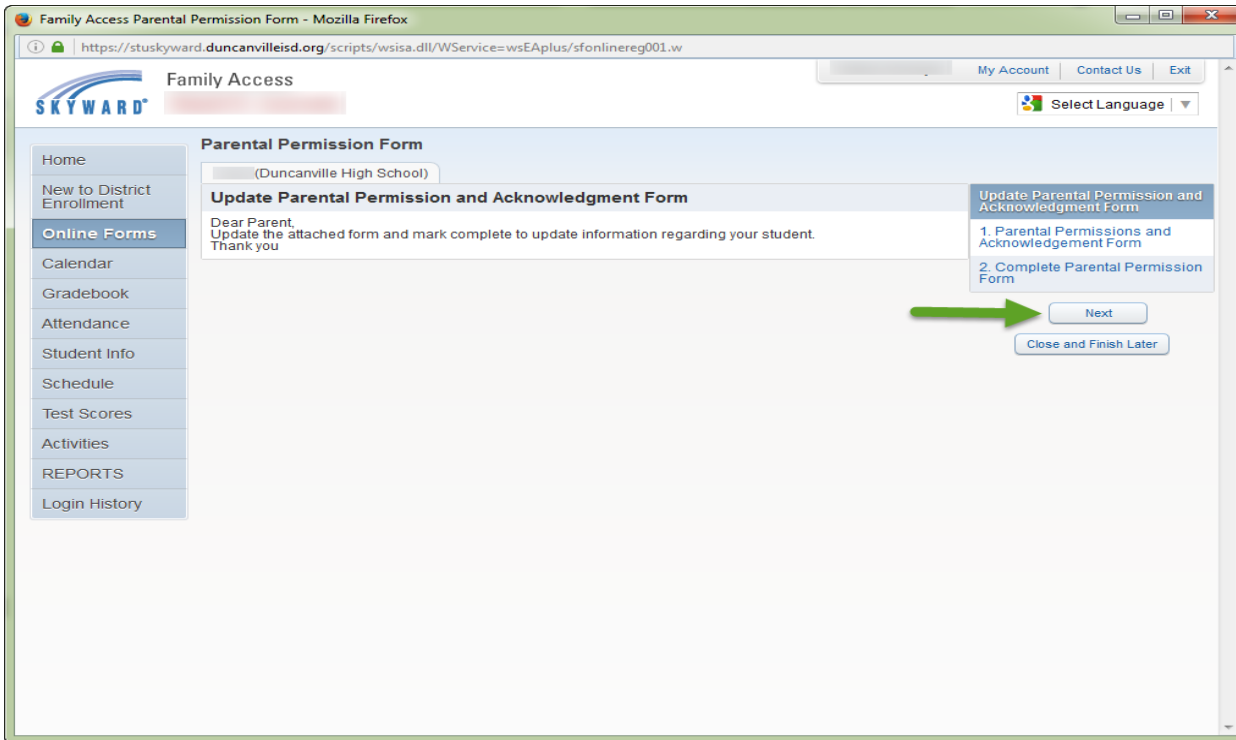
Family Access Parental Permission Form - Mozilla Firefox

https://stuskyward.duncanvilleisd.org/scripts/wsisa.dll/WService=wsEAplus/sfonlinereg001.w

SKYWARD

Family Access

My Account | Contact Us | Exit

Select Language

Home
New to District Enrollment
Online Forms
Calendar
Gradebook
Attendance
Student Info
Schedule
Test Scores
Activities
REPORTS
Login History

Parental Permission Form

(Duncanville High School)

Update Parental Permission and Acknowledgment Form

Dear Parent,
Update the attached form and mark complete to update information regarding your student.
Thank you

Update Parental Permission and Acknowledgment Form

1. Parental Permissions and Acknowledgement Form

2. Complete Parental Permission Form

Next

Close and Finish Later